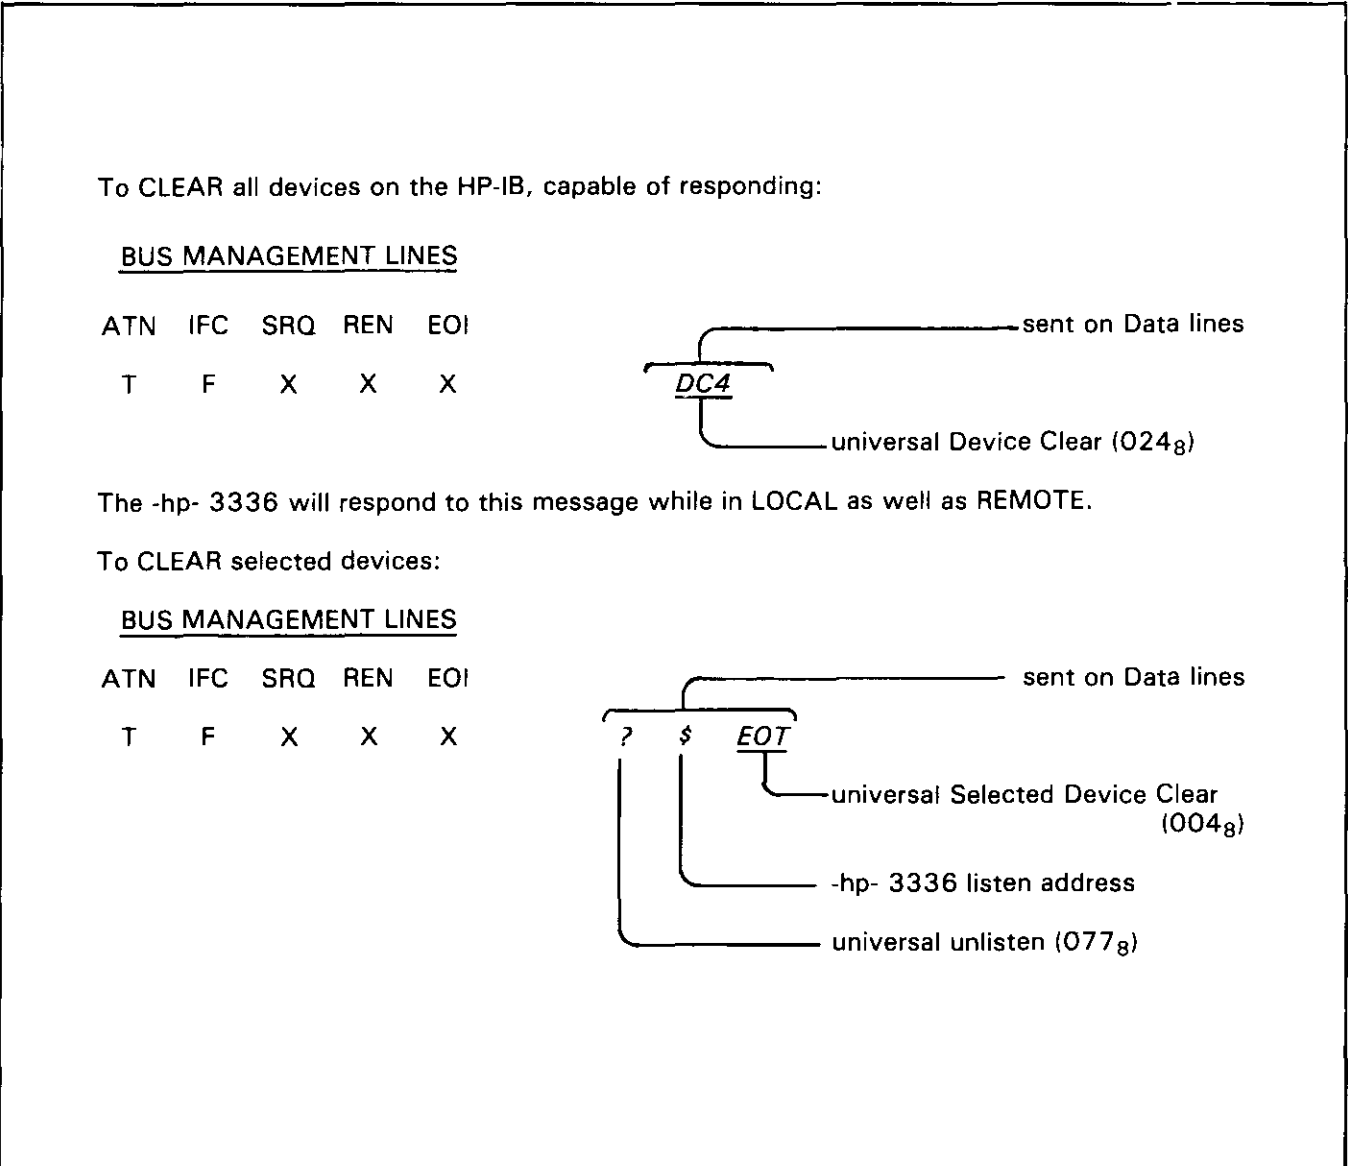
To CLEAR all devices on the HP-IB, capable of responding:

BUS MANAGEMENT LINES

| ATN | IFC | SRQ | REN | EOI |
|---|---|---|---|---|
| T | F | X | X | X |

DC4

sent on Data lines

universal Device Clear ($024_8$)

The -hp- 3336 will respond to this message while in LOCAL as well as REMOTE.

To CLEAR selected devices:

BUS MANAGEMENT LINES

| ATN | IFC | SRQ | REN | EOI |
|---|---|---|---|---|
| T | F | X | X | X |

? $ EOT

sent on Data lines

universal Selected Device Clear ($004_8$)

-hp- 3336 listen address

universal unlisten ($077_8$)